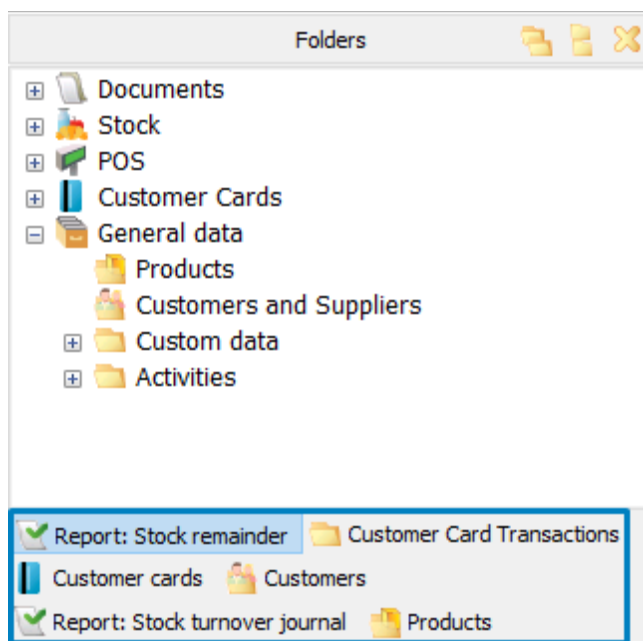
Folders

Documents
Stock
POS
Customer Cards
General data
Products
Customers and Suppliers
Custom data
Activities

Report: Stock remainder
Customer Card Transactions
Customer cards
Customers
Report: Stock turnover journal
Products